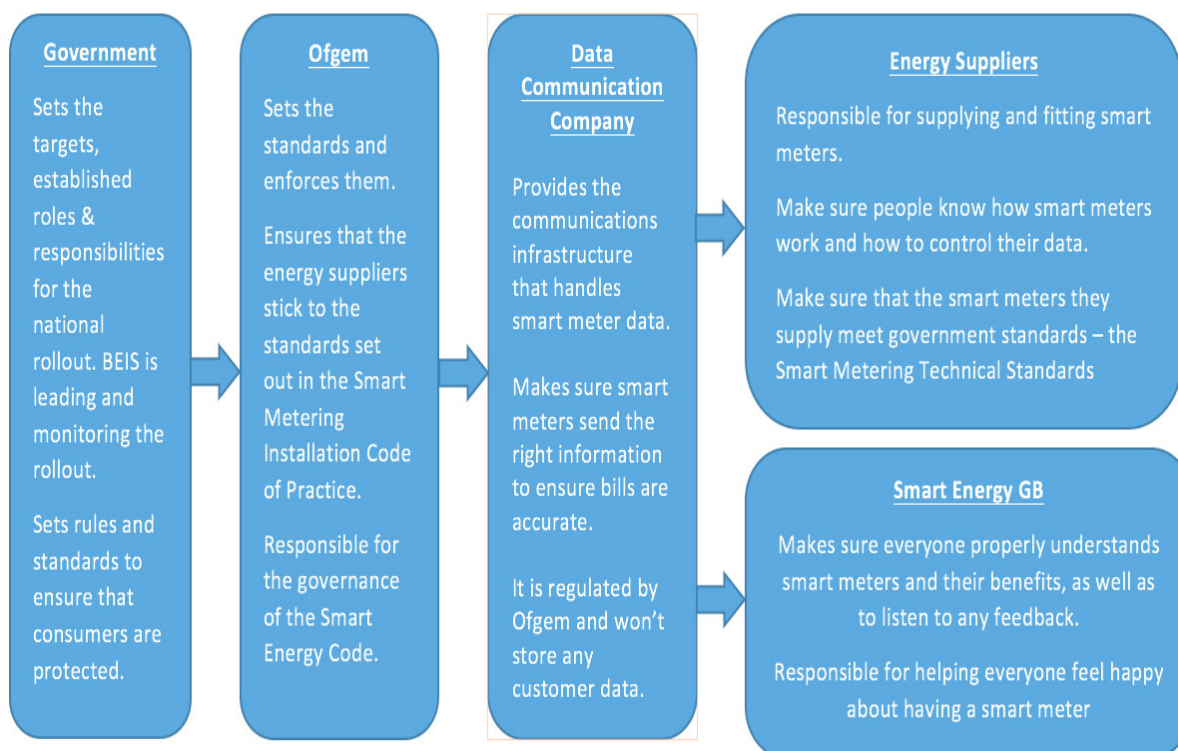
Government

Sets the targets, established roles & responsibilities for the national rollout. BEIS is leading and monitoring the rollout.

Sets rules and standards to ensure that consumers are protected.

Ofgem

Sets the standards and enforces them.

Ensures that the energy suppliers stick to the standards set out in the Smart Metering Installation Code of Practice.

Responsible for the governance of the Smart Energy Code.

Data Communication Company

Provides the communications infrastructure that handles smart meter data.

Makes sure smart meters send the right information to ensure bills are accurate.

It is regulated by Ofgem and won't store any customer data.

Energy Suppliers

Responsible for supplying and fitting smart meters.

Make sure people know how smart meters work and how to control their data.

Make sure that the smart meters they supply meet government standards – the Smart Metering Technical Standards

Smart Energy GB

Makes sure everyone properly understands smart meters and their benefits, as well as to listen to any feedback.

Responsible for helping everyone feel happy about having a smart meter